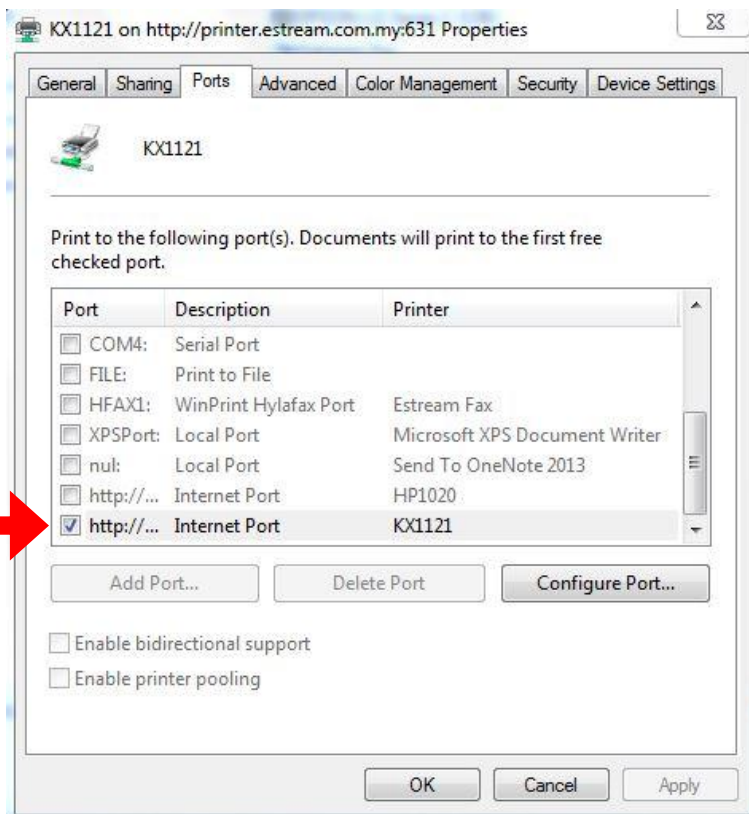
KX1121 on http://printer.estream.com.my:631 Properties

General | Sharing | Ports | Advanced | Color Management | Security | Device Settings

KX1121

Print to the following port(s). Documents will print to the first free checked port.

| Port | Description | Printer |
|---|---|---|
| COM4: | Serial Port | |
| FILE: | Print to File | |
| HFAX1: | WinPrint Hylafax Port | Estream Fax |
| XPSPort: | Local Port | Microsoft XPS Document Writer |
| nul: | Local Port | Send To OneNote 2013 |
| http://... | Internet Port | HP1020 |
| http://... | Internet Port | KX1121 |

Add Port... | Delete Port | Configure Port...

Enable bidirectional support

Enable printer pooling

OK | Cancel | Apply